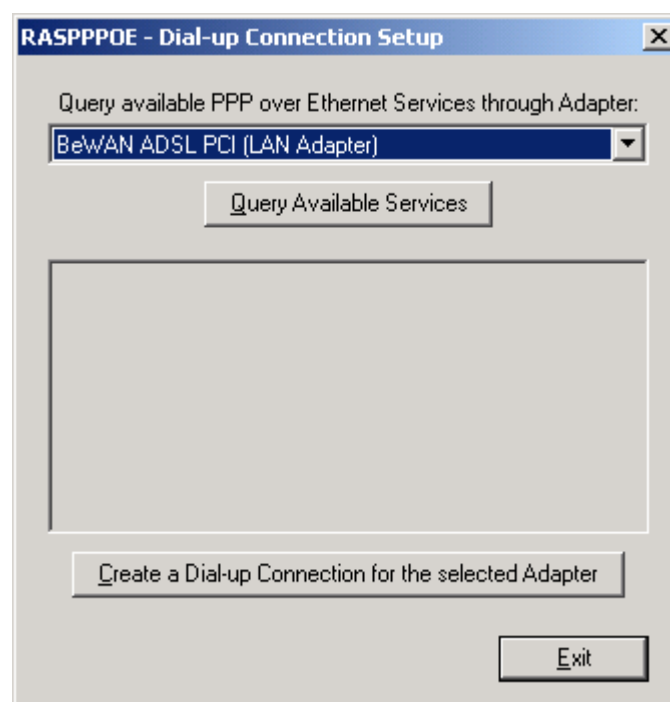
RASPPPOE - Dial-up Connection Setup

Query available PPP over Ethernet Services through Adapter:

BeWAN ADSL PCI (LAN Adapter)

Query Available Services

Create a Dial-up Connection for the selected Adapter

Exit